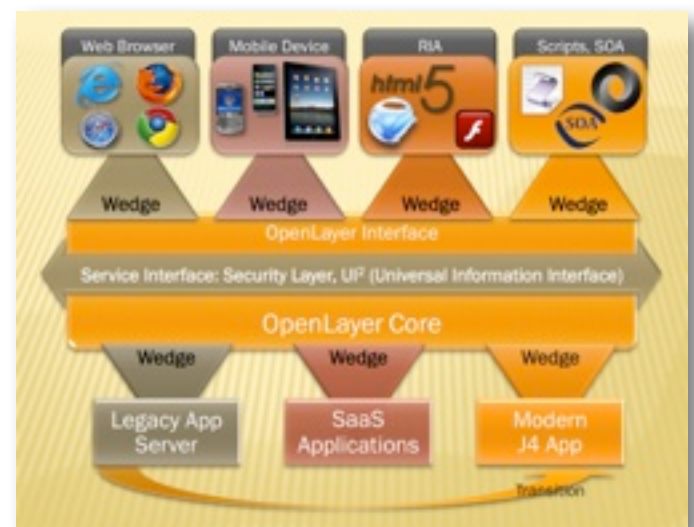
Web Browser

Mobile Device

RIA

html5

Scripts, SOA

SOA

Wedge

Wedge

Wedge

Wedge

OpenLayer Interface

Service Interface: Security Layer, UI² (Universal Information Interface)

OpenLayer Core

Wedge

Wedge

Wedge

Legacy App Server

SaaS Applications

Modern J4 App

Transition